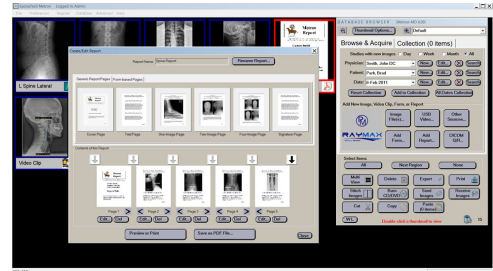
SpineTech Motion - Logged in Admin

File Preferences Reports Database Advanced Help

L Spine Lateral

Video Clip

Create/Edit Report

Report Name: Spinal Report

Rename Report...

Generic Report Pages | From Saved Pages

Cover Page

Text Page

One Image Page

Two Image Page

Four Image Page

Signature Page

Contents of this Report

Page 1

Page 2

Page 3

Page 4

Page 5

Edit

Del

Preview or Print

Save as PDF File...

Done

Mensor Report

DATABASE BROWSER

Thumbnail Options...

Default

Browse & Acquire

Collection (0 items)

Studies with new images: Day Week Month All

Physician: Smith, John DC

New

Edit...

Patient: Park, Brad

New

Edit...

Date: 8-Feb-2011

New

Edit...

Reset Collection

Add to Collection

All Dates Collection

Add New Image, Video Clip, Form, or Report

Image Files...

USB Camera...

Other Devices...

RAYMAX

Add Form...

Add Report...

DICOM Q/R...

Select Items

All

Next Region

None

Multi View

Delete

Export

Print

Stitch Images

Burn CD/DVD

Send Images

Receive Images

Cut

Copy

Paste (8 items)

WL

Double-click a thumbnail to view